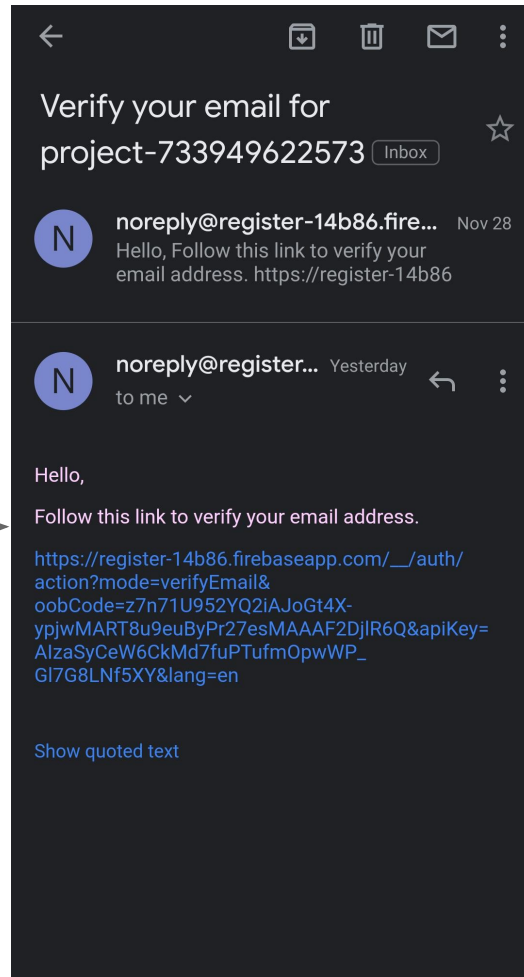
Verify your email for project-733949622573 Inbox

N

noreply@register-14b86.fire... Nov 28

Hello, Follow this link to verify your email address. https://register-14b86

N

noreply@register... Yesterday

to me

Hello,

Follow this link to verify your email address.

https://register-14b86.firebaseapp.com/__/auth/action?mode=verifyEmail&oobCode=z7n71U952YQ2iAJoGt4X-ypjwMART8u9euByPr27esMAAAF2DjlR6Q&apiKey=AIzaSyCeW6CkMd7fuPTufmOpwWP_Gl7G8LNf5XY&lang=en

Show quoted text